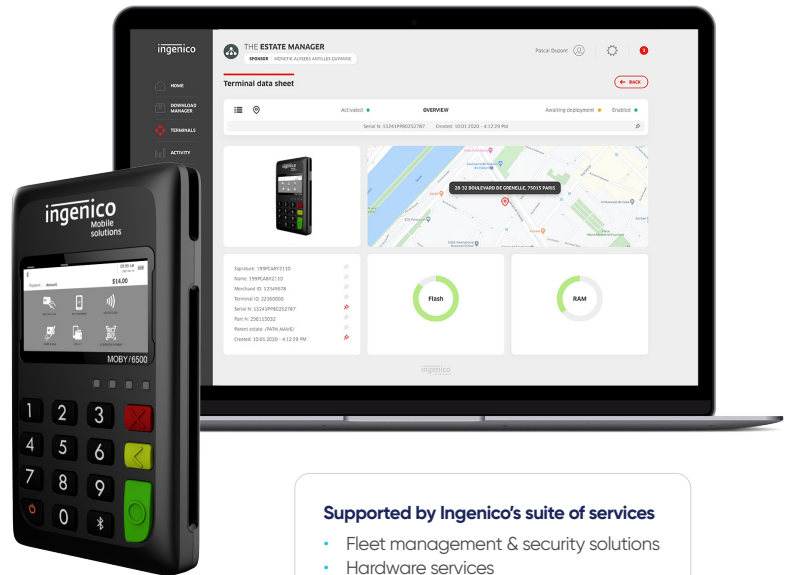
ingenico
THE ESTATE MANAGER
SPONSOR MÉRIEUX ALYSEES ANTILLES GUYANNE
Pascal Dupont
HOME
DOWNLOAD MANAGER
TERMINALS
ACTIVITY
Terminal data sheet
BACK
Activated
OVERVIEW
Awaiting deployment
Enabled
Serial N: 13241PP60252787 Created: 10.01.2020 - 4:12:29 PM
28-32 BOULEVARD DE GRENELLE, 75015 PARIS
Signature: 199PCA8Y2110
Name: 199PCA8Y2110
Merchand ID: 12345678
Terminal ID: 22160000
Serial N: 13241PP60252787
Part N: 290110032
Parent estate: {PATH_NAME}
Created: 10.01.2020 - 4:12:29 PM
Flash
RAM
ingenico

ingenico
Mobile solutions
$14.00
MOBY/6500
1 2 3
4 5 6
7 8 9
0

Supported by Ingenico's suite of services
• Fleet management & security solutions
• Hardware services